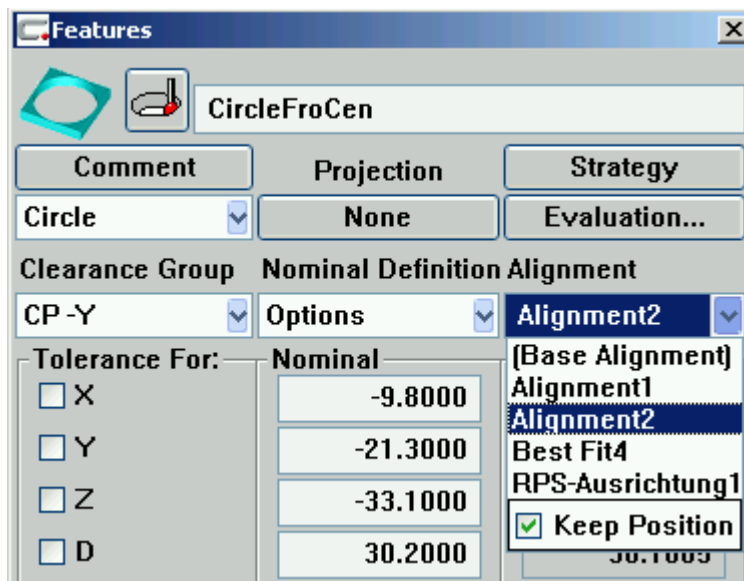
Features

CircleFroCen

Comment

Projection

Strategy

Circle

None

Evaluation...

Clearance Group

Nominal Definition

Alignment

CP -Y

Options

Alignment2

Tolerance For:

Nominal

X

-9.8000

Y

-21.3000

Z

-33.1000

D

30.2000

(Base Alignment)

Alignment1

Alignment2

Best Fit4

RPS-Ausrichtung1

Keep Position

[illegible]